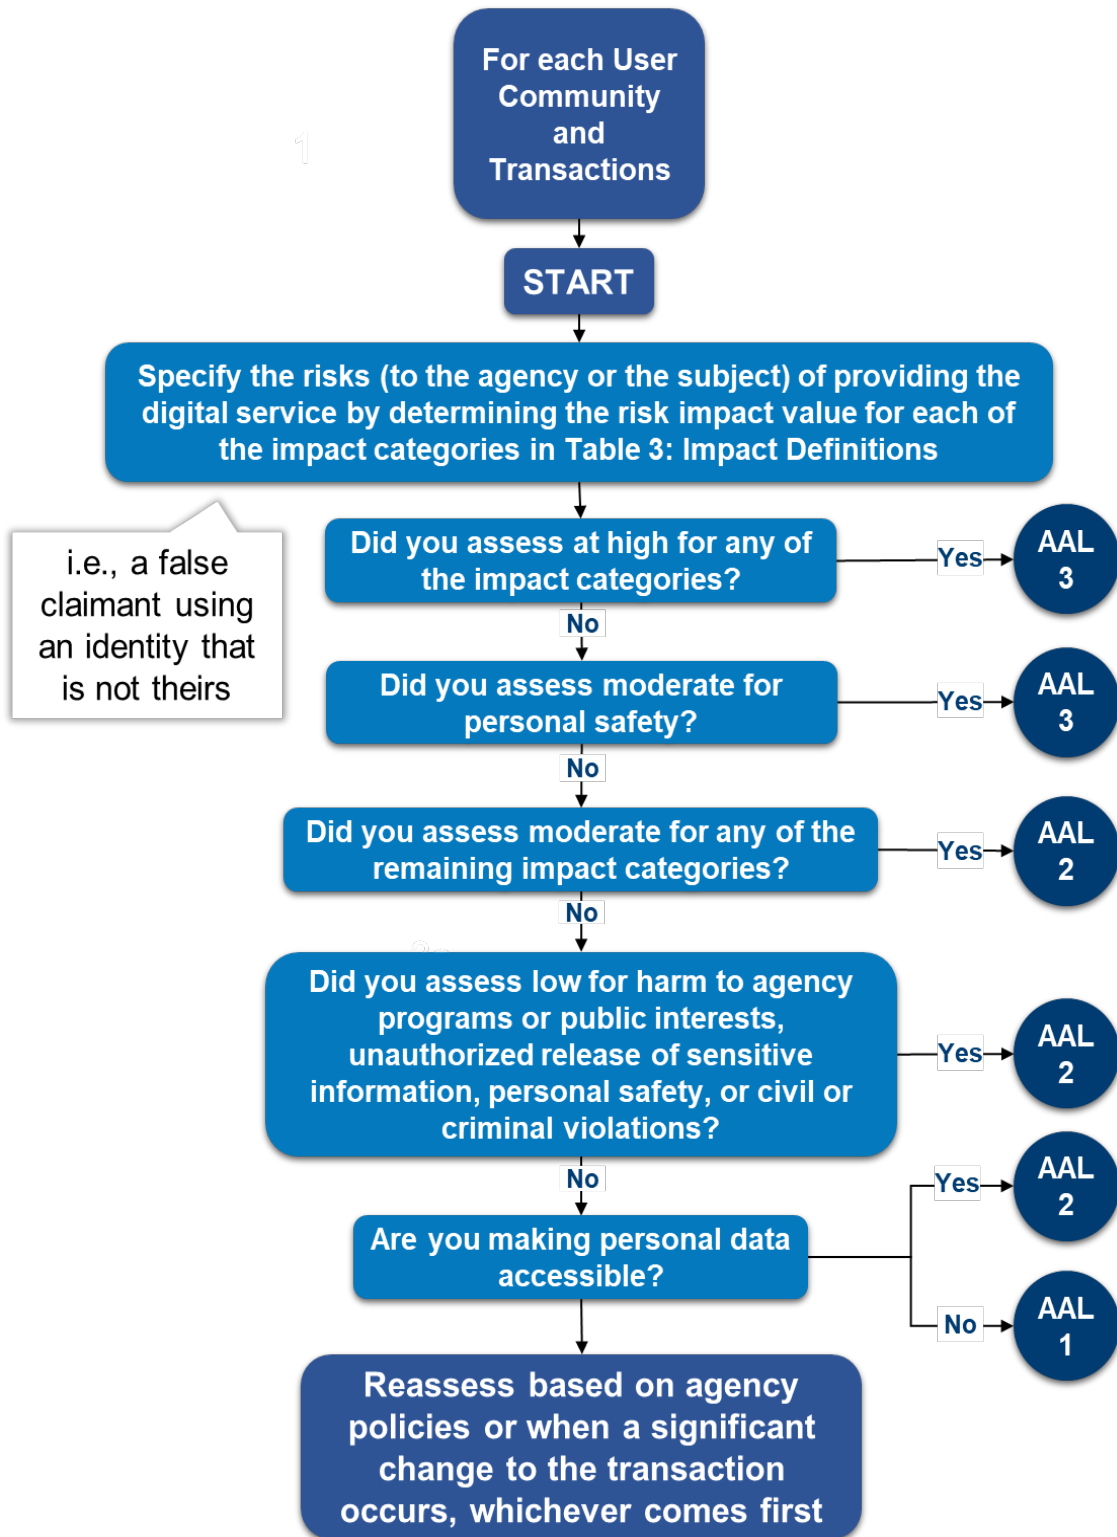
For each User Community and Transactions

START

Specify the risks (to the agency or the subject) of providing the digital service by determining the risk impact value for each of the impact categories in Table 3: Impact Definitions

i.e., a false claimant using an identity that is not theirs

Did you assess at high for any of the impact categories?

Yes

AAL 3

No

Did you assess moderate for personal safety?

Yes

AAL 3

No

Did you assess moderate for any of the remaining impact categories?

Yes

AAL 2

No

Did you assess low for harm to agency programs or public interests, unauthorized release of sensitive information, personal safety, or civil or criminal violations?

Yes

AAL 2

No

Are you making personal data accessible?

Yes

AAL 2

No

AAL 1

Reassess based on agency policies or when a significant change to the transaction occurs, whichever comes first